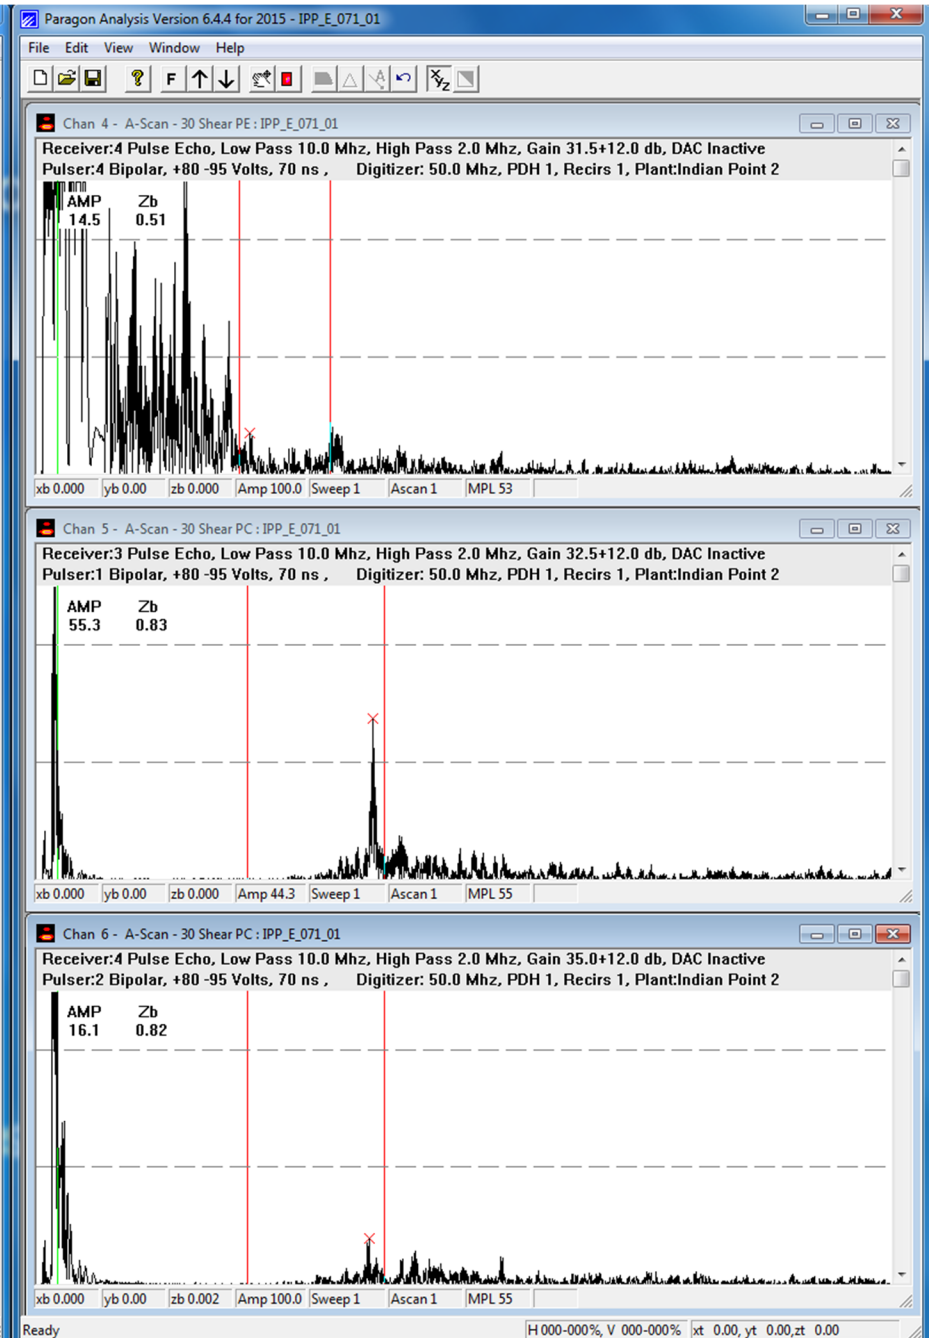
Paragon Analysis Version 6.4.4 for 2015 - IPP_E_071_01

File Edit View Window Help

F

Chan 4 - A-Scan - 30 Shear PE : IPP_E_071_01

Receiver:4 Pulse Echo, Low Pass 10.0 Mhz, High Pass 2.0 Mhz, Gain 31.5+12.0 db, DAC Inactive
Pulser:4 Bipolar, +80 -95 Volts, 70 ns , Digitizer: 50.0 Mhz, PDH 1, Recirs 1, Plant:Indian Point 2

AMP 14.5 Zb 0.51

xb 0.000 | yb 0.00 | zb 0.000 | Amp 100.0 | Sweep 1 | Ascan 1 | MPL 53

Chan 5 - A-Scan - 30 Shear PC : IPP_E_071_01

Receiver:3 Pulse Echo, Low Pass 10.0 Mhz, High Pass 2.0 Mhz, Gain 32.5+12.0 db, DAC Inactive
Pulser:1 Bipolar, +80 -95 Volts, 70 ns , Digitizer: 50.0 Mhz, PDH 1, Recirs 1, Plant:Indian Point 2

AMP 55.3 Zb 0.83

xb 0.000 | yb 0.00 | zb 0.000 | Amp 44.3 | Sweep 1 | Ascan 1 | MPL 55

Chan 6 - A-Scan - 30 Shear PC : IPP_E_071_01

Receiver:4 Pulse Echo, Low Pass 10.0 Mhz, High Pass 2.0 Mhz, Gain 35.0+12.0 db, DAC Inactive
Pulser:2 Bipolar, +80 -95 Volts, 70 ns , Digitizer: 50.0 Mhz, PDH 1, Recirs 1, Plant:Indian Point 2

AMP 16.1 Zb 0.82

xb 0.000 | yb 0.00 | zb 0.002 | Amp 100.0 | Sweep 1 | Ascan 1 | MPL 55

Ready | H 000-000%, V 000-000% | xt 0.00, yt 0.00,zt 0.00